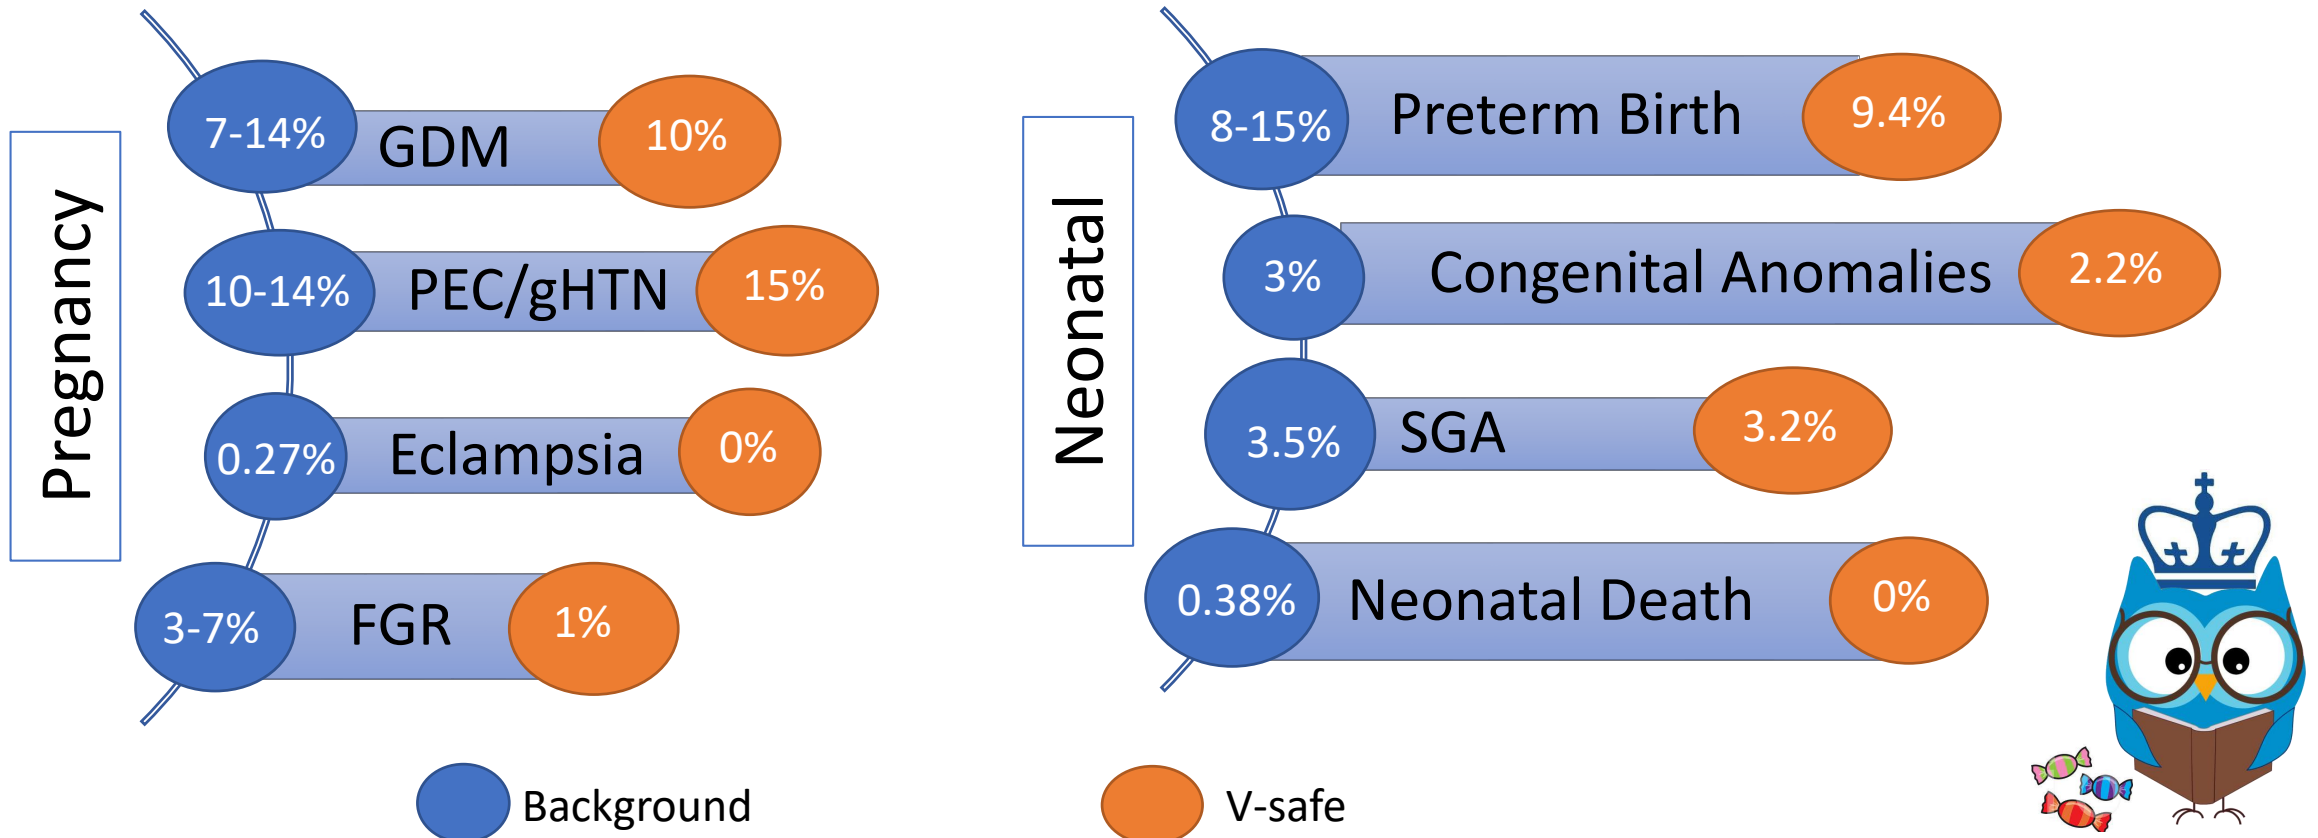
Pregnancy

7-14% GDM 10%

10-14% PEC/gHTN 15%

0.27% Eclampsia 0%

3-7% FGR 1%

Neonatal

8-15% Preterm Birth 9.4%

3% Congenital Anomalies 2.2%

3.5% SGA 3.2%

0.38% Neonatal Death 0%

Background

V-safe